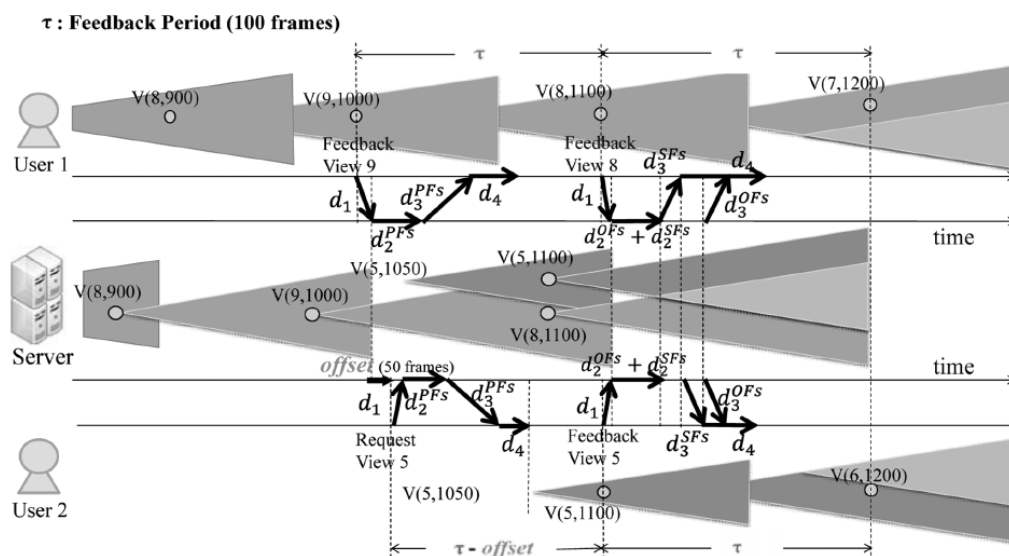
τ : Feedback Period (100 frames)

τ

τ

V(8,900)

V(9,1000)

V(8,1100)

V(7,1200)

User 1

Feedback View 9

Feedback View 8

$d_1$

$d_3^{PFs}$

$d_4$

$d_1$

$d_3^{SFs}$

$d_4$

$d_3^{OFs}$

$d_2^{PFs}$

$d_2^{OFs} + d_2^{SFs}$

time

V(5,1050)

V(5,1100)

V(8,900)

V(9,1000)

V(8,1100)

Server

offset (50 frames)

$d_2^{OFs} + d_2^{SFs}$

time

$d_1$

$d_2^{PFs}$

$d_3^{PFs}$

$d_1$

$d_3^{OFs}$

Request View 5

$d_4$

Feedback View 5

$d_3^{SFs}$

$d_4$

V(5,1050)

V(6,1200)

User 2

V(5,1100)

τ - offset

τ